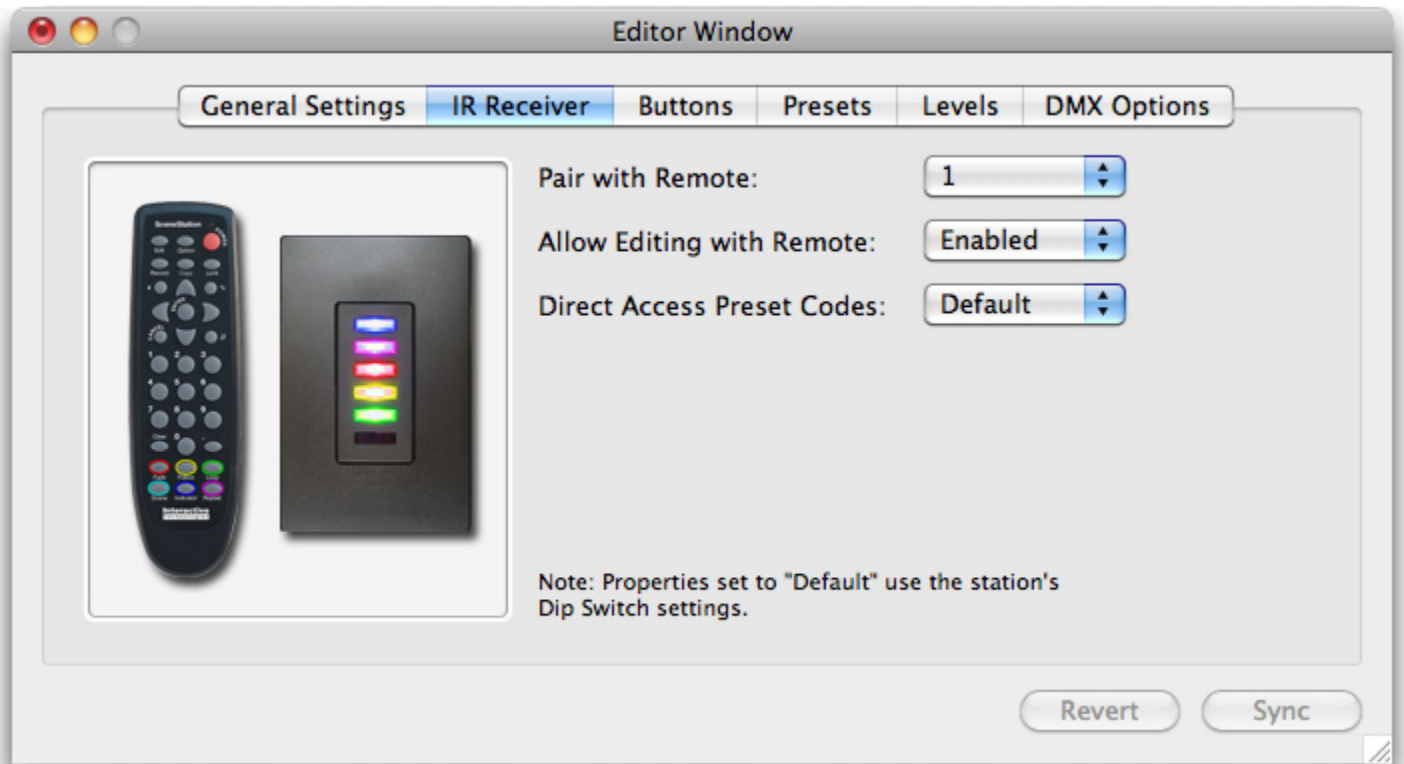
Editor Window

General Settings | IR Receiver | Buttons | Presets | Levels | DMX Options

Pair with Remote: 1

Allow Editing with Remote: Enabled

Direct Access Preset Codes: Default

Note: Properties set to "Default" use the station's Dip Switch settings.

Revert

Sync